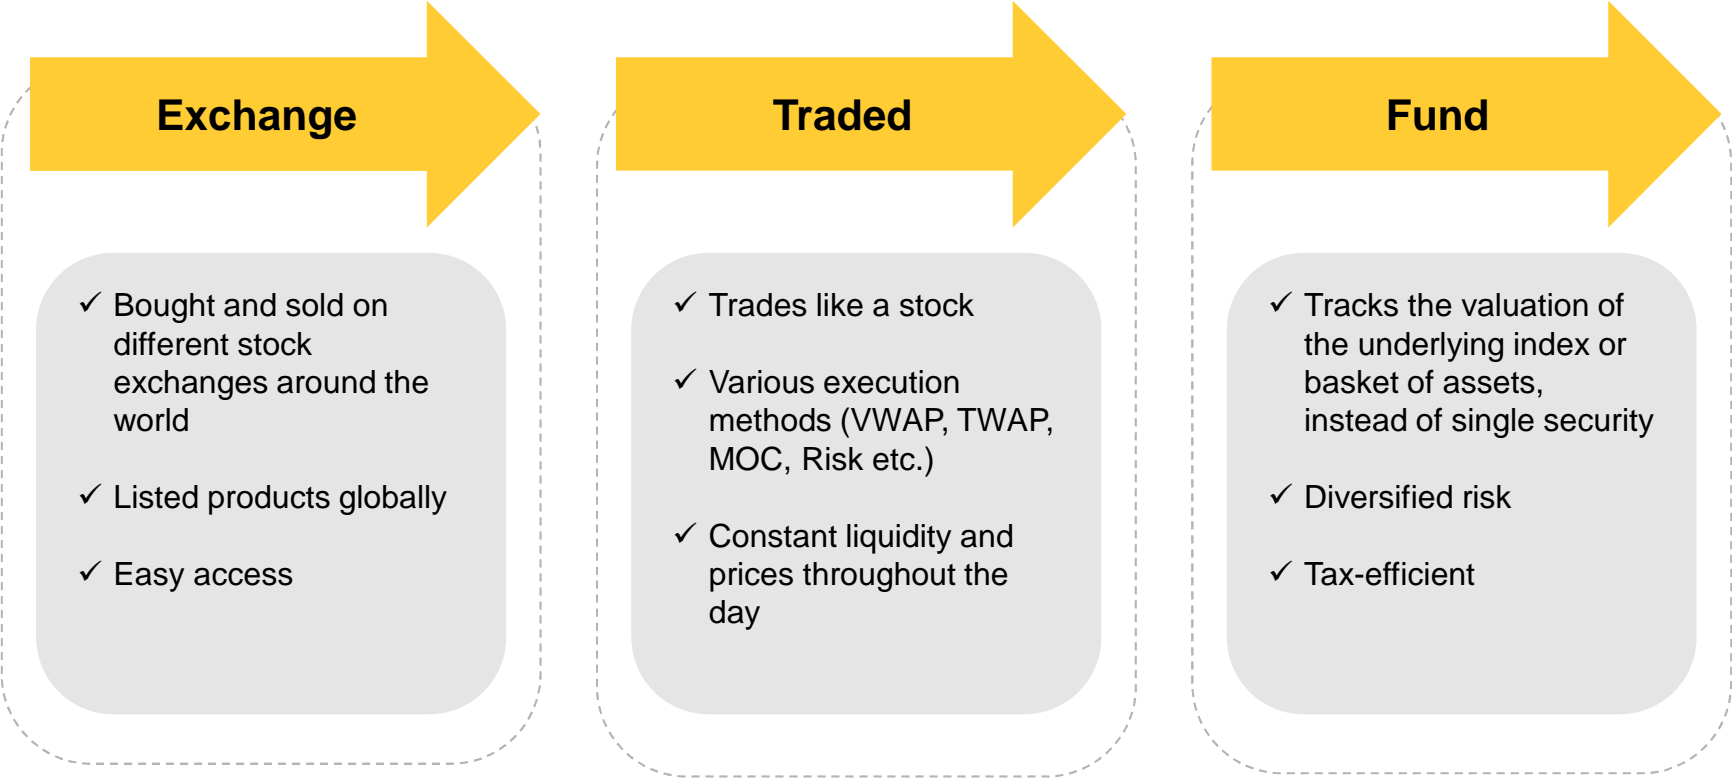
Exchange

✓ Bought and sold on different stock exchanges around the world

✓ Listed products globally

✓ Easy access

Traded

✓ Trades like a stock

✓ Various execution methods (VWAP, TWAP, MOC, Risk etc.)

✓ Constant liquidity and prices throughout the day

Fund

✓ Tracks the valuation of the underlying index or basket of assets, instead of single security

✓ Diversified risk

✓ Tax-efficient